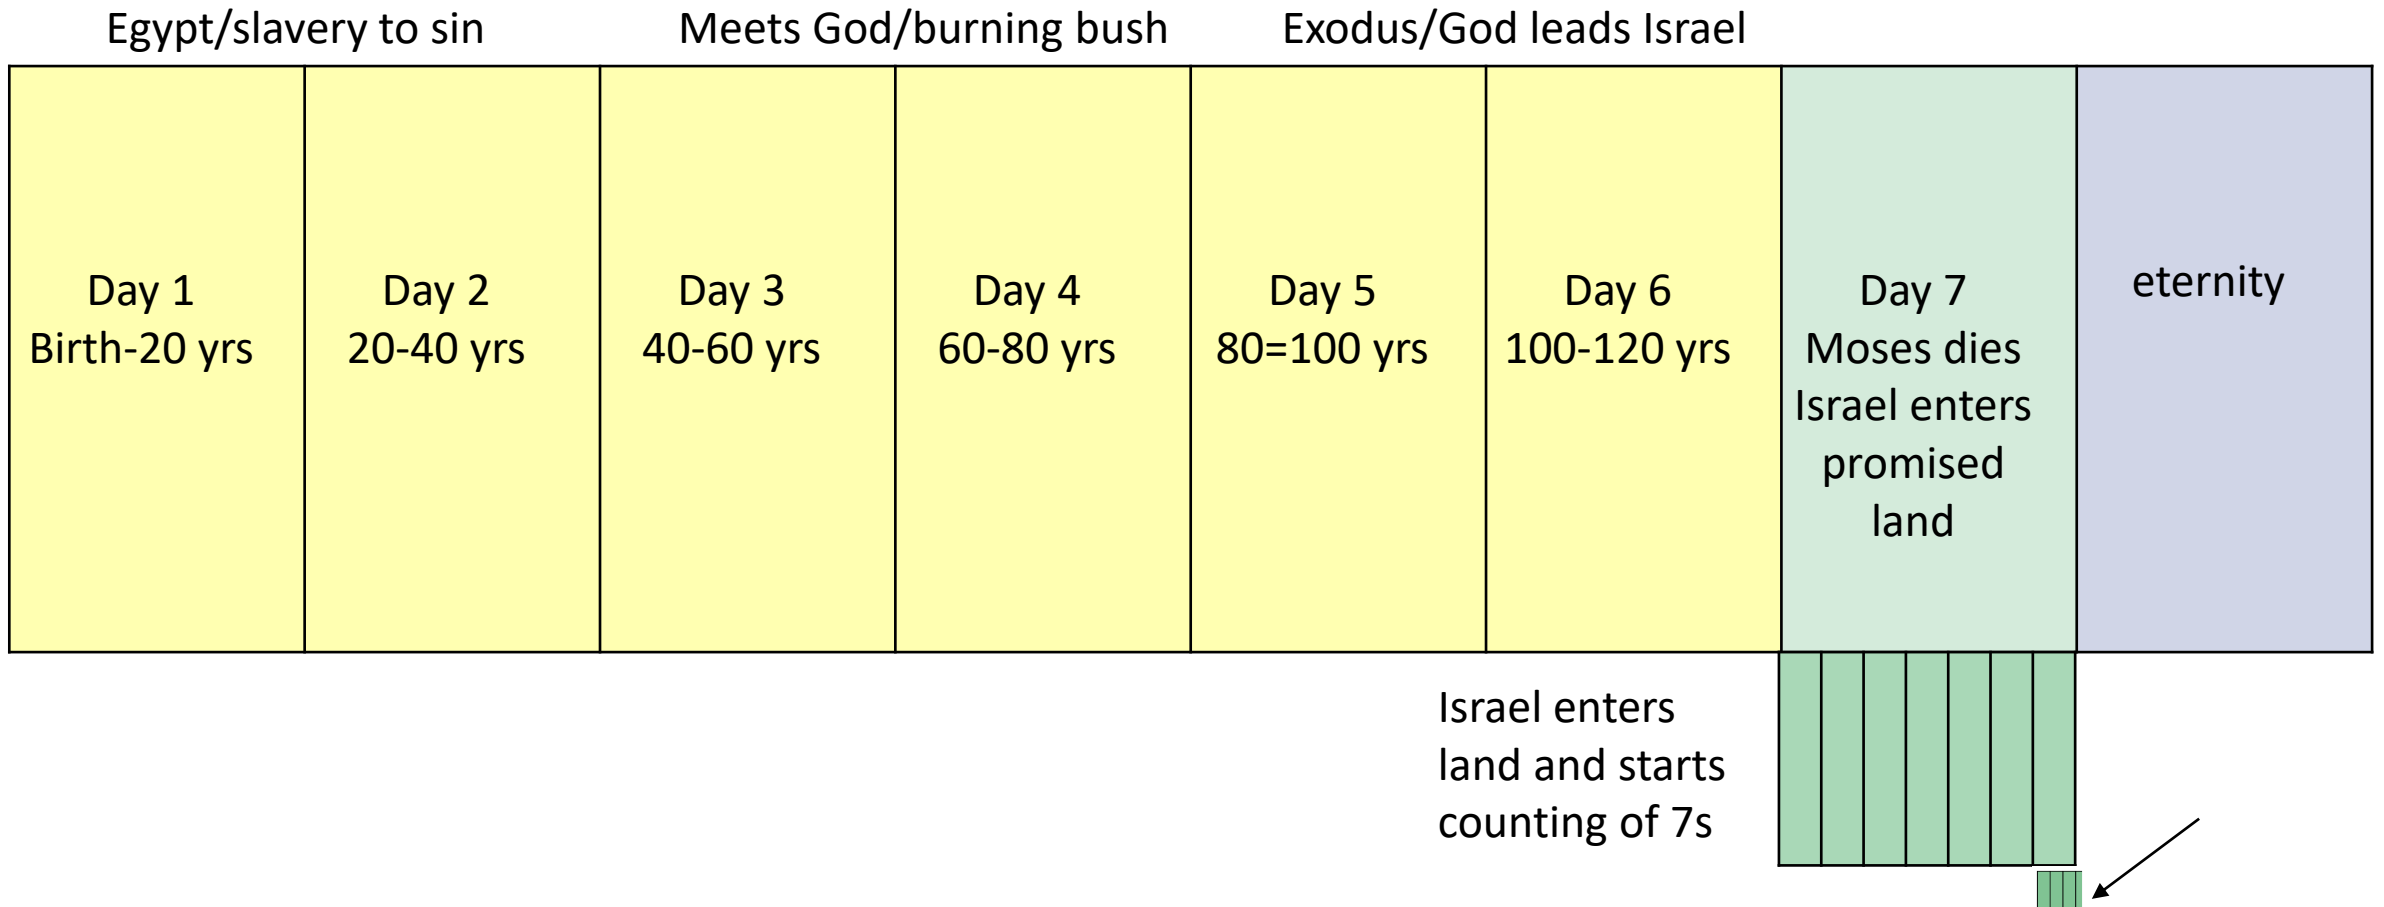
Egypt/slavery to sin

Meets God/burning bush

Exodus/God leads Israel

| Day 1 Birth-20 yrs | Day 2 20-40 yrs | Day 3 40-60 yrs | Day 4 60-80 yrs | Day 5 80=100 yrs | Day 6 100-120 yrs | Day 7 Moses dies Israel enters promised land | eternity |
|---|---|---|---|---|---|---|---|

Israel enters land and starts counting of 7s